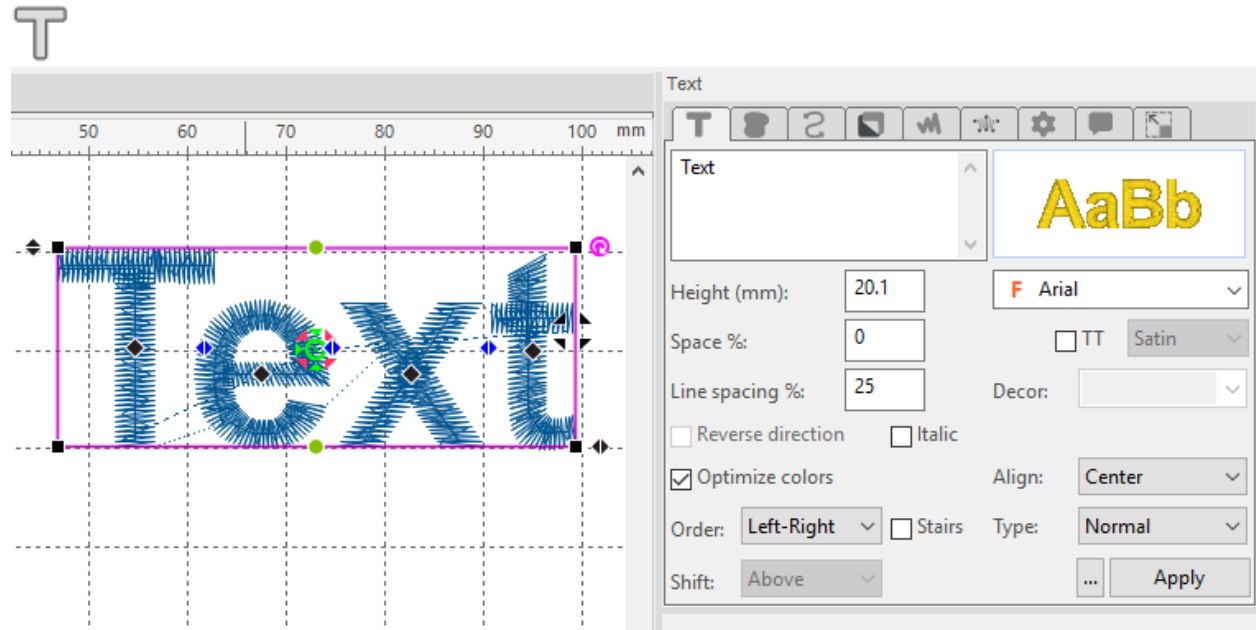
50 60 70 80 90 100 mm

Text

Text

AaBb

Height (mm): 20.1

F Arial

Space %: 0

TT Satin

Line spacing %: 25

Decor:

Reverse direction

Italic

Optimize colors

Align: Center

Order: Left-Right

Stairs

Type: Normal

Shift: Above

...

Apply